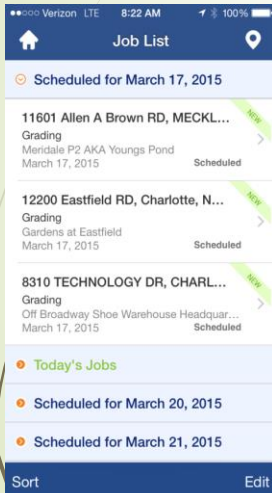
●●○○○ Verizon LTE 8:22 AM 100%

Job List

Scheduled for March 17, 2015

11601 Allen A Brown RD, MECKL...
Grading
Meridale P2 AKA Youngs Pond
March 17, 2015
Scheduled
NEW

12200 Eastfield RD, Charlotte, N...
Grading
Gardens at Eastfield
March 17, 2015
Scheduled
NEW

8310 TECHNOLOGY DR, CHARL...
Grading
Off Broadway Shoe Warehouse Headquar...
March 17, 2015
Scheduled
NEW

Today's Jobs

Scheduled for March 20, 2015

Scheduled for March 21, 2015

Sort
Edit